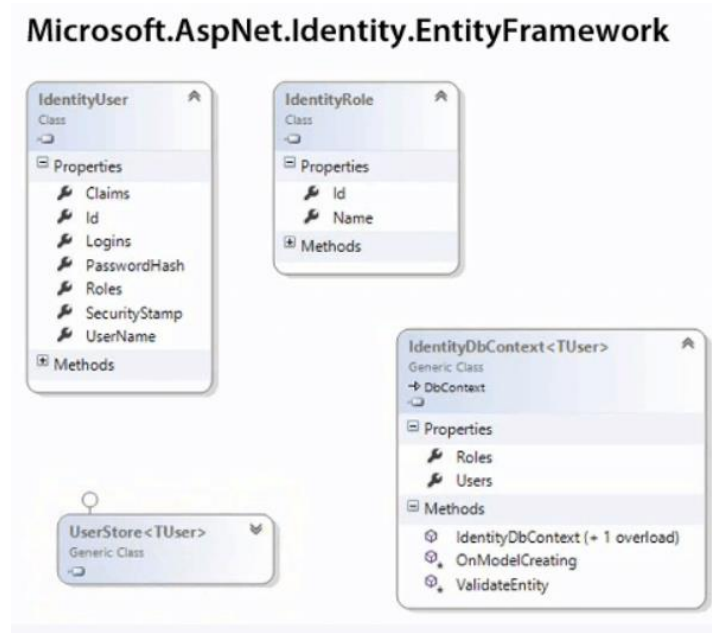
Microsoft.AspNet.Identity.EntityFramework

IdentityUser
Class

Properties
Claims
Id
Logins
PasswordHash
Roles
SecurityStamp
UserName

Methods

IdentityRole
Class

Properties
Id
Name

Methods

IdentityDbContext<TUser>
Generic Class
→ DbContext

Properties
Roles
Users

Methods
IdentityDbContext (+ 1 overload)
OnModelCreating
ValidateEntity

UserStore<TUser>
Generic Class